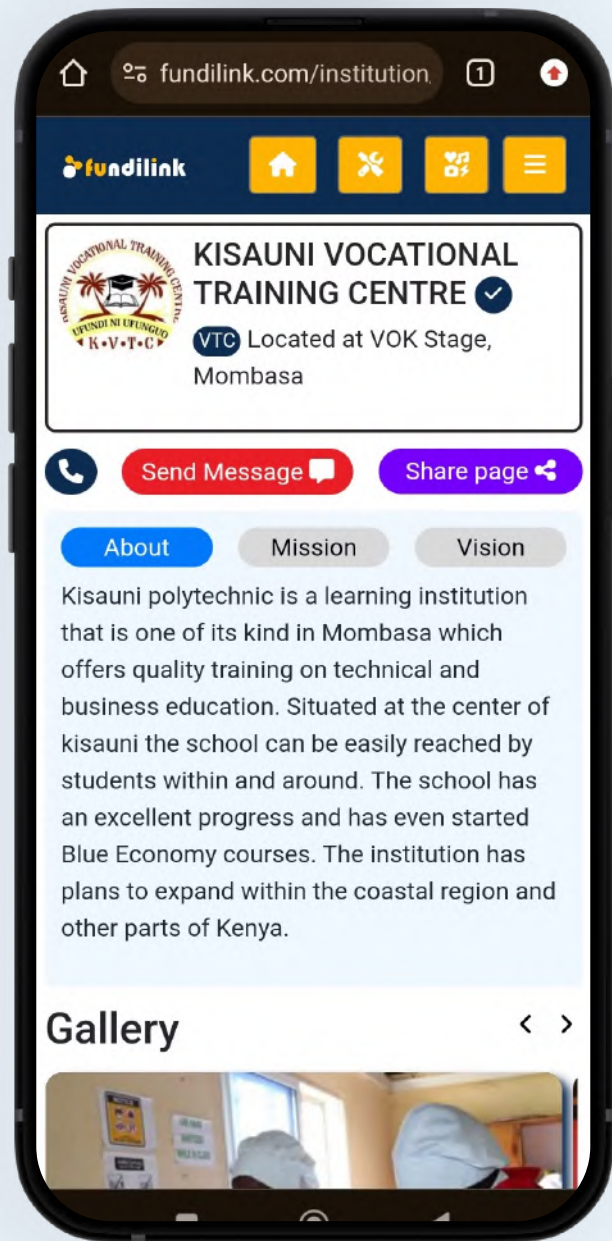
fundilink.com/institution

1

fundilink

KISAUNI VOCATIONAL TRAINING CENTRE

KISAUNI VOCATIONAL TRAINING CENTRE
UFUNDI NI UFUNGUO
K•V•T•C

VTC Located at VOK Stage, Mombasa

Send Message

Share page

About

Mission

Vision

Kisauni polytechnic is a learning institution that is one of its kind in Mombasa which offers quality training on technical and business education. Situated at the center of kisauni the school can be easily reached by students within and around. The school has an excellent progress and has even started Blue Economy courses. The institution has plans to expand within the coastal region and other parts of Kenya.

Gallery

<

>